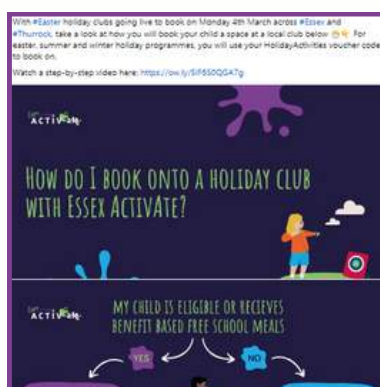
With #Easter holiday clubs going live to book on Monday 4th March across #Essex and #Thurrock, take a look at how you will book your child a space at a local club below 👀👇 For easter, summer and winter holiday programmes, you will use your HolidayActivities voucher code to book on.

Watch a step-by-step video here: https://ow.ly/SIF6S0QGA7g

ACTIVATE

HOW DO I BOOK ONTO A HOLIDAY CLUB WITH ESSEX ACTIVATE?

ACTIVATE

MY CHILD IS ELIGIBLE OR RECIEVES BENEFIT BASED FREE SCHOOL MEALS

YES

NO